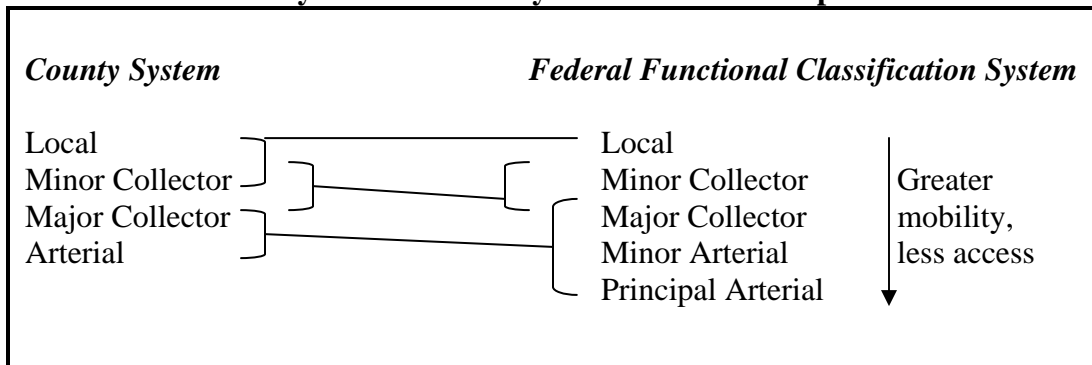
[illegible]

County System

Local
Minor Collector
Major Collector
Arterial

Federal Functional Classification System

Local
Minor Collector
Major Collector
Minor Arterial
Principal Arterial

Greater mobility, less access